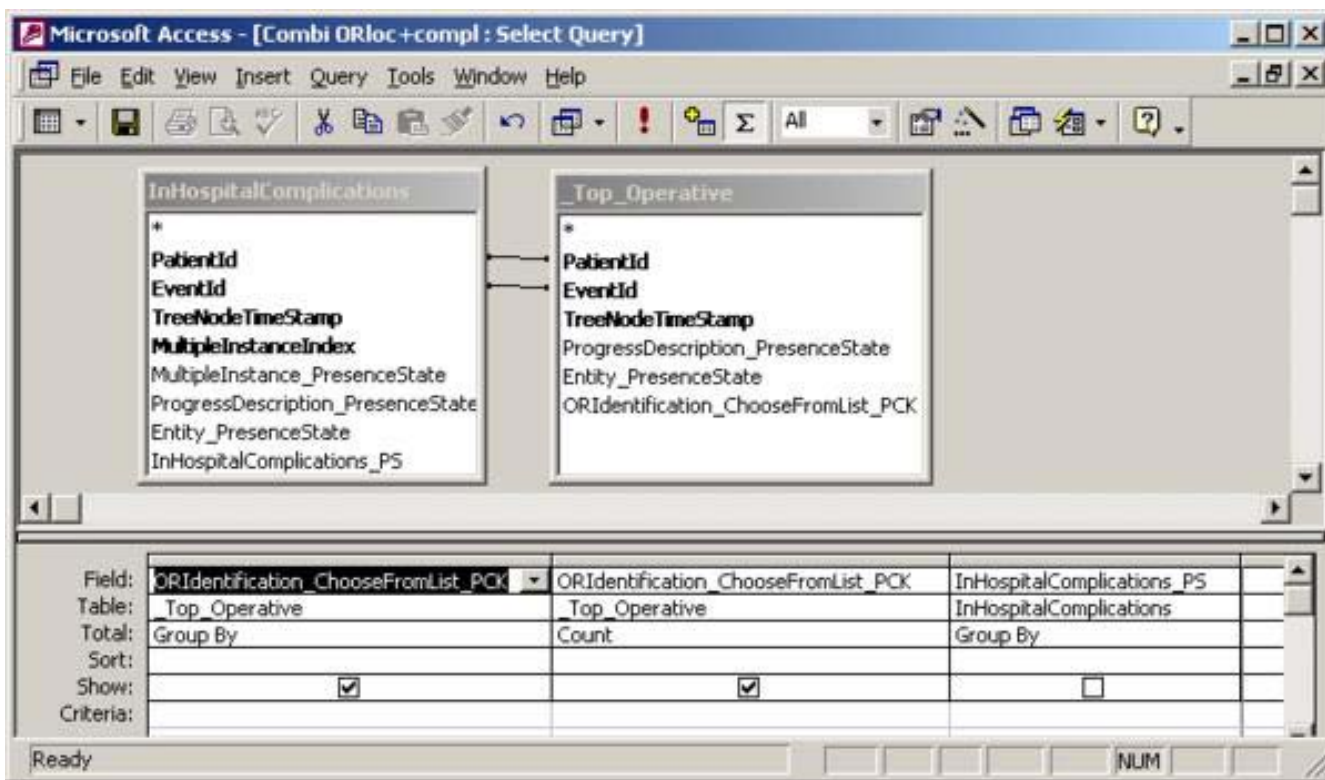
Microsoft Access - [Combi ORloc+compl : Select Query]

File Edit View Insert Query Tools Window Help

All

InHospitalComplications
*
PatientId
EventId
TreeNodeTimeStamp
MultipleInstanceIndex
MultipleInstance_PresenceState
ProgressDescription_PresenceState
Entity_PresenceState
InHospitalComplications_PS

_Top_Operative
*
PatientId
EventId
TreeNodeTimeStamp
ProgressDescription_PresenceState
Entity_PresenceState
ORIdentification_ChooseFromList_PCK

| | | | |
|---|---|---|---|
| Field: | ORIdentification_ChooseFromList_PCK | ORIdentification_ChooseFromList_PCK | InHospitalComplications_PS |
| Table: | _Top_Operative | _Top_Operative | InHospitalComplications |
| Total: | Group By | Count | Group By |
| Sort: | | | |
| Show: | ☑ | ☑ | ☐ |
| Criteria: | | | |

Ready

NUM